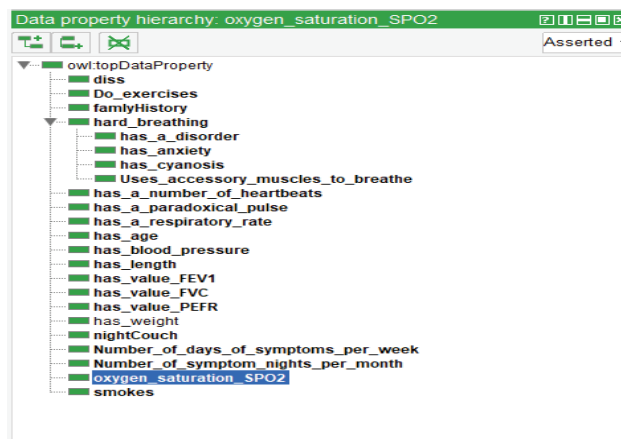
Data property hierarchy: oxygen_saturation_SPO2

Asserted

owl:topDataProperty
diss
Do_exercises
famlyHistory
hard_breathing
has_a_disorder
has_anxiety
has_cyanosis
Uses_accessory_muscles_to_breathe
has_a_number_of_heartbeats
has_a_paradoxical_pulse
has_a_respiratory_rate
has_age
has_blood_pressure
has_length
has_value_FEV1
has_value_FVC
has_value_PEFR
has_weight
nightCouch
Number_of_days_of_symptoms_per_week
Number_of_symptom_nights_per_month
oxygen_saturation_SPO2
smokes